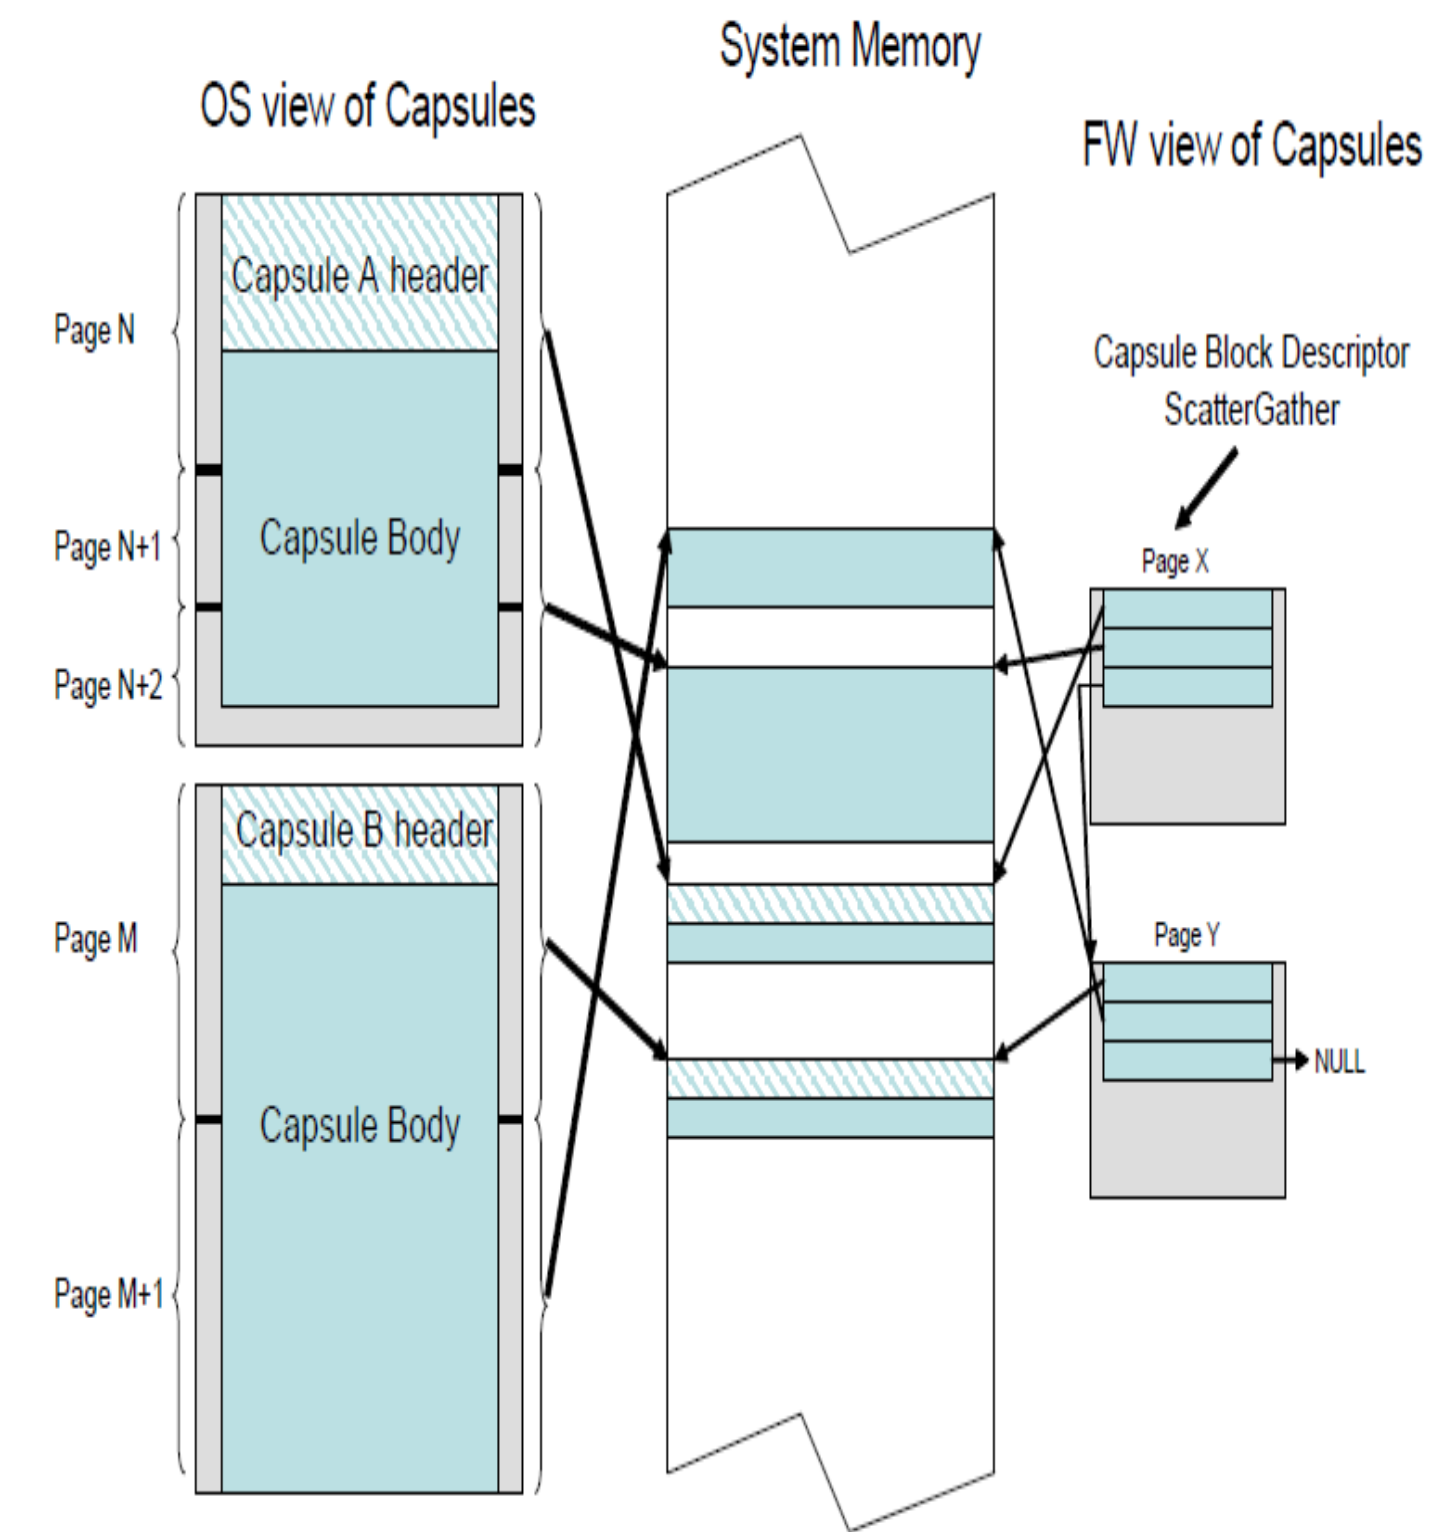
System Memory

OS view of Capsules

FW view of Capsules

Capsule A header

Page N

Capsule Body

Page N+1

Page N+2

Capsule Block Descriptor ScatterGather

Page X

Capsule B header

Page M

Capsule Body

Page M+1

Page Y

NULL